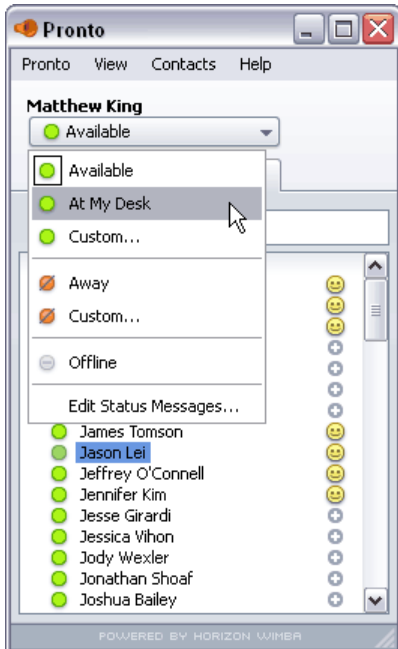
Pronto

Pronto View Contacts Help

Matthew King

Available

Available

At My Desk

Custom...

Away

Custom...

Offline

Edit Status Messages...

James Tomson

Jason Lei

Jeffrey O'Connell

Jennifer Kim

Jesse Girardi

Jessica Vihon

Jody Wexler

Jonathan Shoaf

Joshua Bailey

POWERED BY HORIZON WIMBA